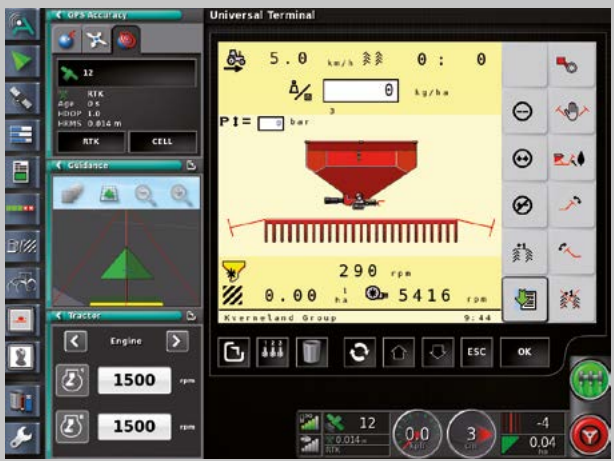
GPS Accuracy

12

RTK
Age 0 s
HDOP 1.0
HRMS 0.014 m

RTK
CELL

Guidance

Tractor

Engine

1500 rpm

1500 rpm

Universal Terminal

5.0 km/h

0 : 0

0 kg/ha

3

P1= bar

290 rpm

0.00 ha

5416 rpm

Kverneland Group 9:44

ESC
OK

12
0.014 m
RTK

0.0 kph

3

-4
0.04 ha